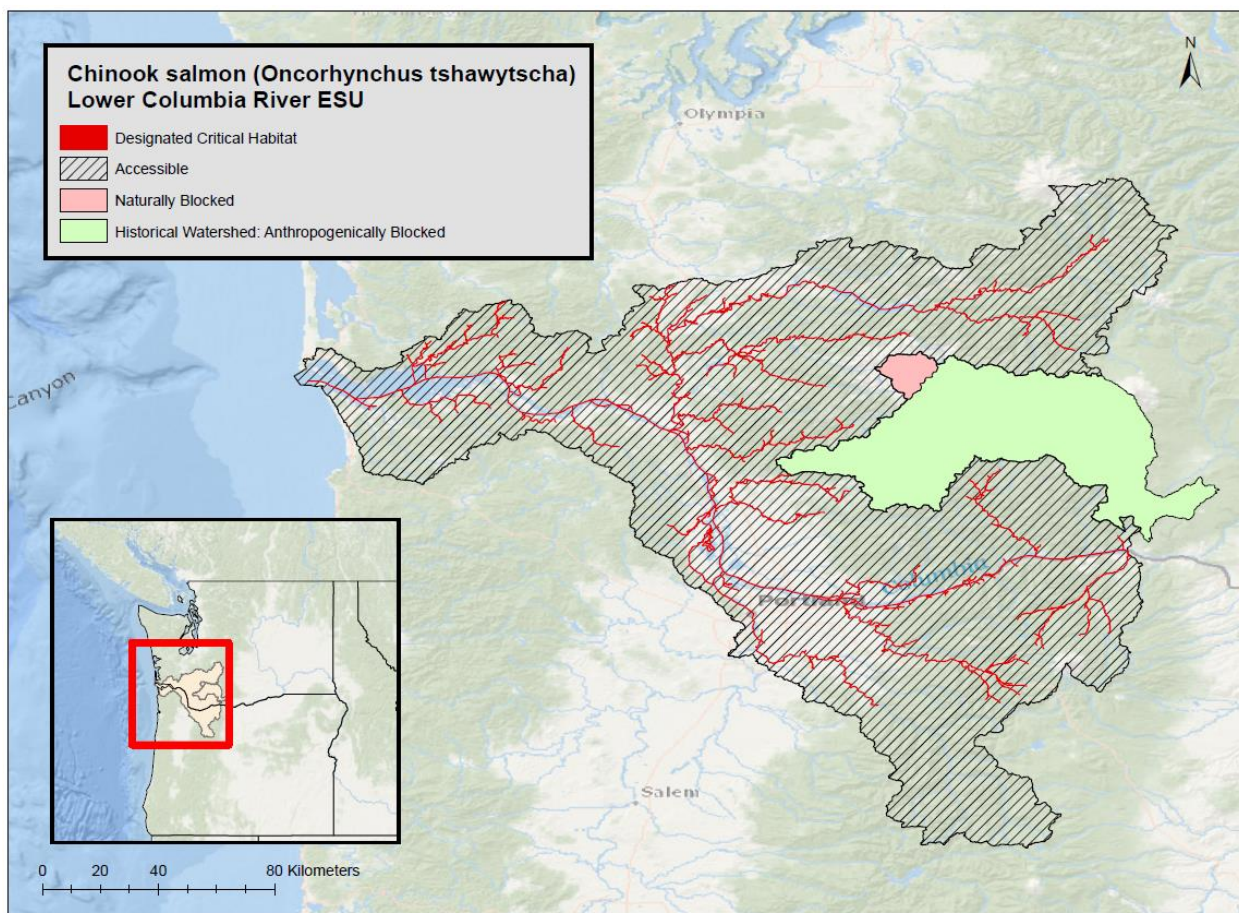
Chinook salmon (Oncorhynchus tshawytscha)
Lower Columbia River ESU

Designated Critical Habitat
Accessible
Naturally Blocked
Historical Watershed: Anthropogenically Blocked

N

Olympia

Canyon

Columbia

Portland

Salem

0 20 40 80 Kilometers